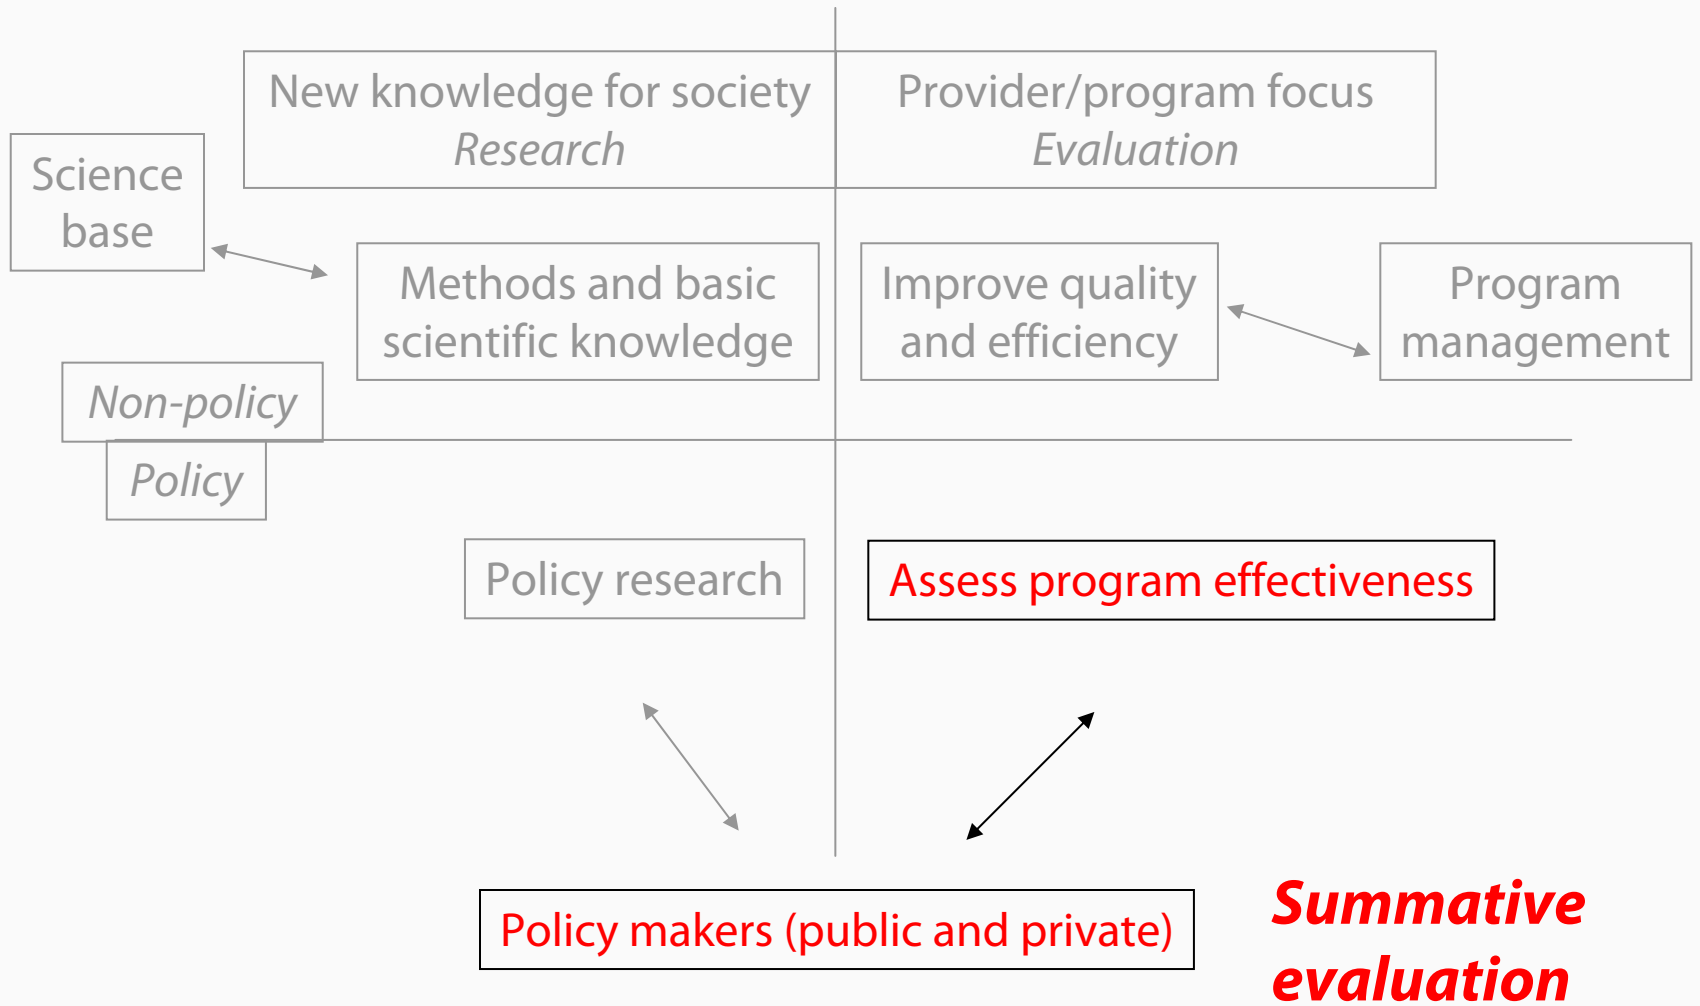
New knowledge for society
Research

Provider/program focus
Evaluation

Science base

Methods and basic scientific knowledge

Improve quality and efficiency

Program management

Non-policy

Policy

Policy research

Assess program effectiveness

Policy makers (public and private)

Summative evaluation